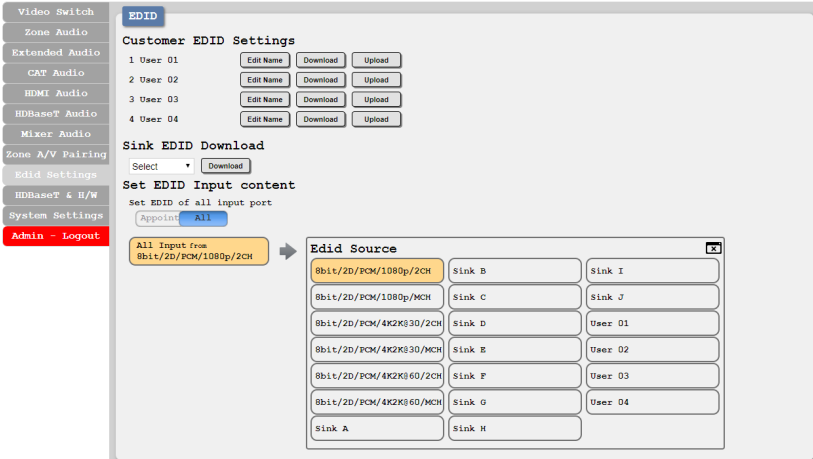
Video Switch
Zone Audio
Extended Audio
CAT Audio
HDMI Audio
HDBaseT Audio
Mixer Audio
Zone A/V Pairing
Edid Settings
HDBaseT & H/W
System Settings
Admin - Logout

EDID

Customer EDID Settings

1 User 01 Edit Name Download Upload
2 User 02 Edit Name Download Upload
3 User 03 Edit Name Download Upload
4 User 04 Edit Name Download Upload

Sink EDID Download

Select Download

Set EDID Input content

Set EDID of all input port

Appoint All

All Input from 8bit/2D/PCM/1080p/2CH

Edid Source

x

| | | |
|---|---|---|
| 8bit/2D/PCM/1080p/2CH | Sink B | Sink I |
| 8bit/2D/PCM/1080p/MCH | Sink C | Sink J |
| 8bit/2D/PCM/4K2K@30/2CH | Sink D | User 01 |
| 8bit/2D/PCM/4K2K@30/MCH | Sink E | User 02 |
| 8bit/2D/PCM/4K2K@60/2CH | Sink F | User 03 |
| 8bit/2D/PCM/4K2K@60/MCH | Sink G | User 04 |
| Sink A | Sink H | |